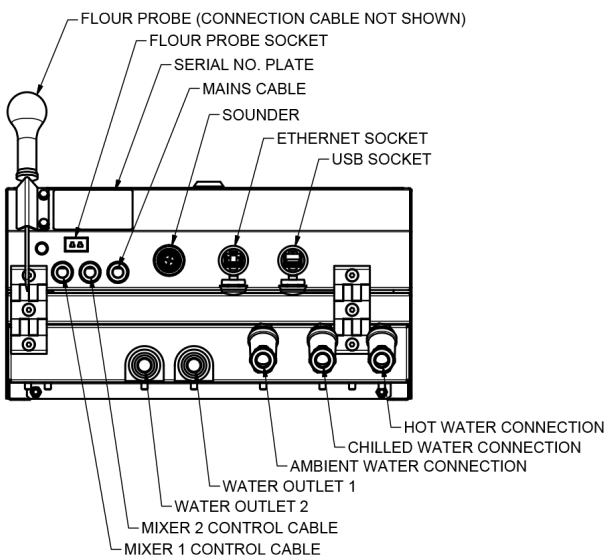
FLOUR PROBE (CONNECTION CABLE NOT SHOWN)
FLOUR PROBE SOCKET
SERIAL NO. PLATE
MAINS CABLE
SOUNDER
ETHERNET SOCKET
USB SOCKET
HOT WATER CONNECTION
CHILLED WATER CONNECTION
AMBIENT WATER CONNECTION
WATER OUTLET 1
WATER OUTLET 2
MIXER 2 CONTROL CABLE
MIXER 1 CONTROL CABLE